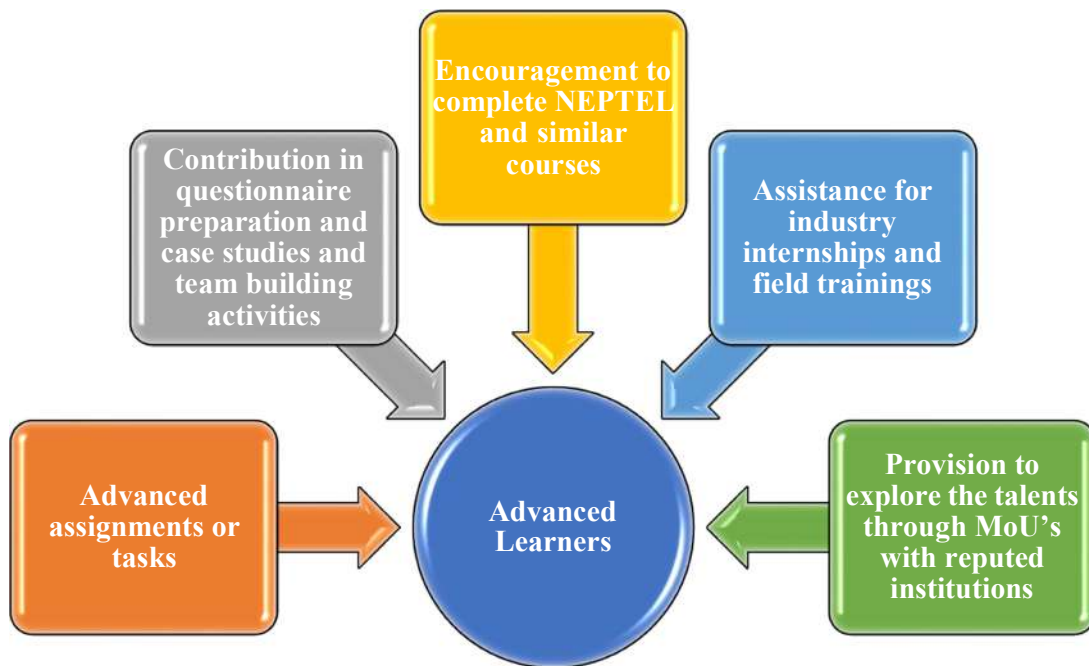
Encouragement to complete NEPTEL and similar courses

Contribution in questionnaire preparation and case studies and team building activities

Assistance for industry internships and field trainings

Advanced assignments or tasks

Advanced Learners

Provision to explore the talents through MoU's with reputed institutions